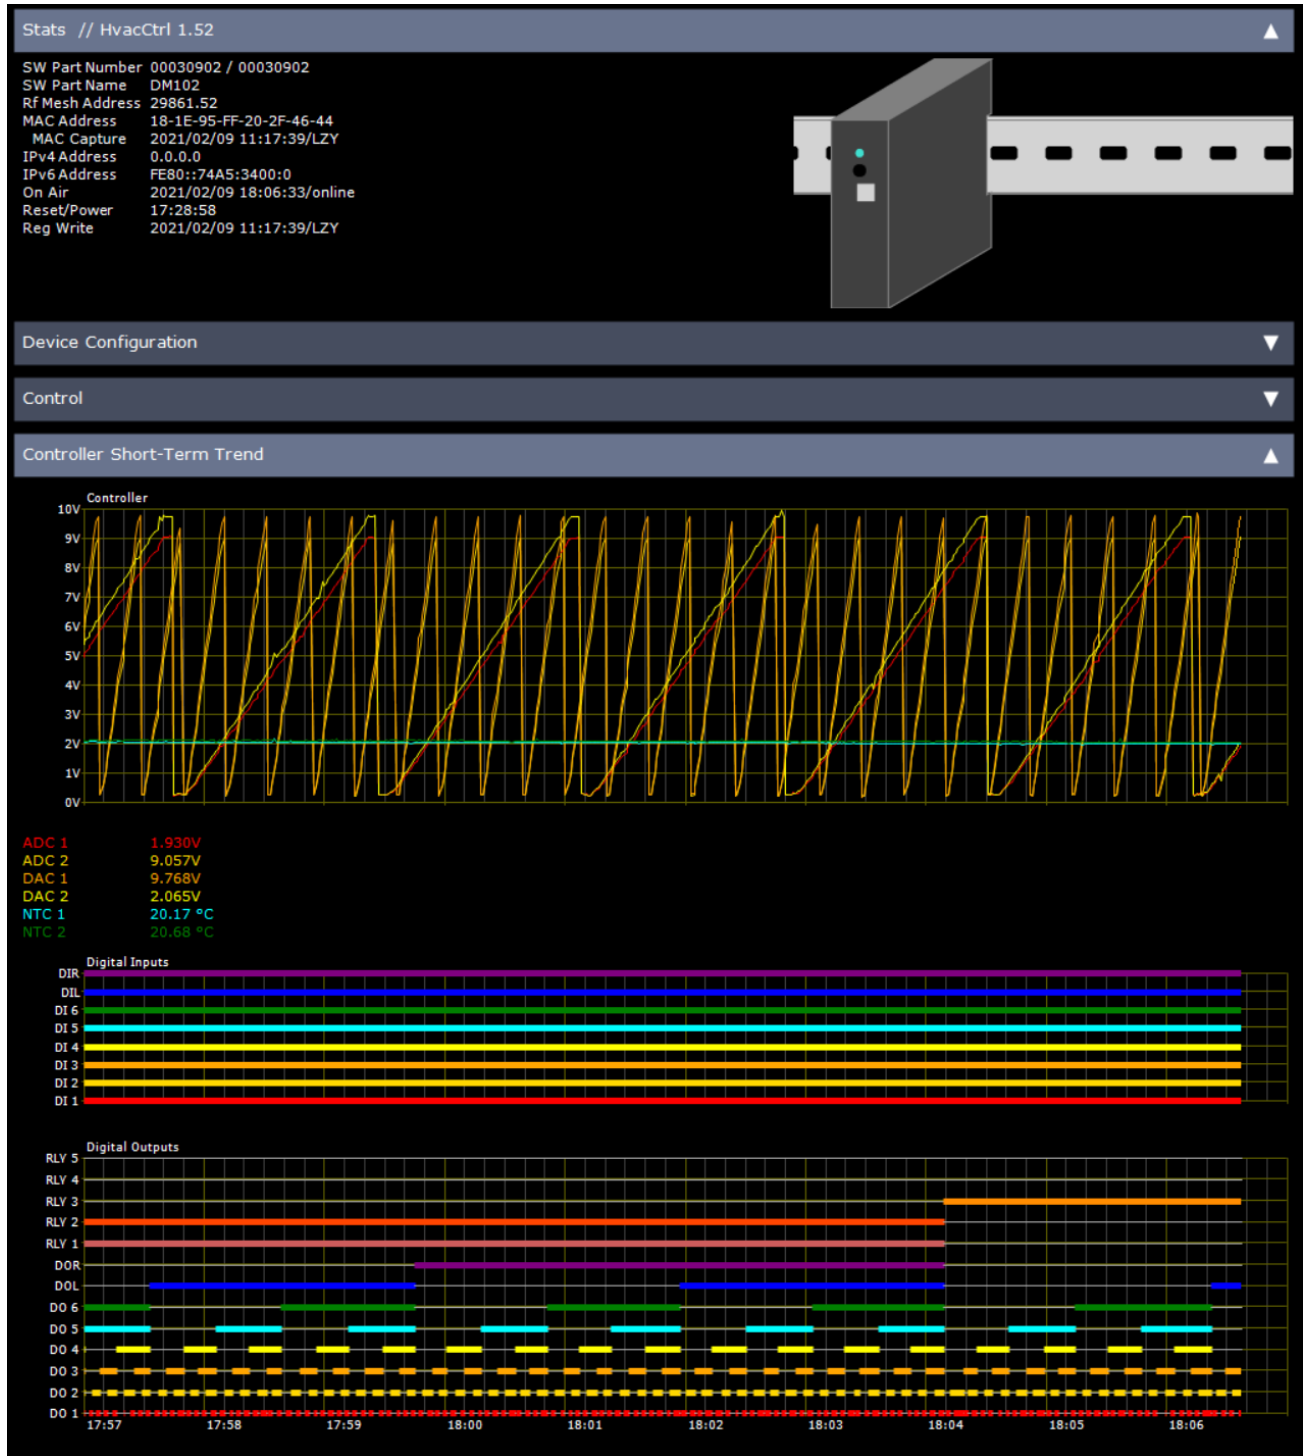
Stats // HvacCtrl 1.52

SW Part Number 00030902 / 00030902
SW Part Name DM102
Rf Mesh Address 29861.52
MAC Address 18-1E-95-FF-20-2F-46-44
MAC Capture 2021/02/09 11:17:39/LZY
IPv4 Address 0.0.0.0
IPv6 Address FE80::74A5:3400:0
On Air 2021/02/09 18:06:33/online
Reset/Power 17:28:58
Reg Write 2021/02/09 11:17:39/LZY

Device Configuration

Control

Controller Short-Term Trend

Controller
10V
9V
8V
7V
6V
5V
4V
3V
2V
1V
0V

ADC 1 1.930V
ADC 2 9.057V
DAC 1 9.768V
DAC 2 2.065V
NTC 1 20.17 °C
NTC 2 20.68 °C

Digital Inputs
DIR
DIL
DI 6
DI 5
DI 4
DI 3
DI 2
DI 1

Digital Outputs
RLY 5
RLY 4
RLY 3
RLY 2
RLY 1
DOR
DOL
DO 6
DO 5
DO 4
DO 3
DO 2
DO 1
17:57 17:58 17:59 18:00 18:01 18:02 18:03 18:04 18:05 18:06